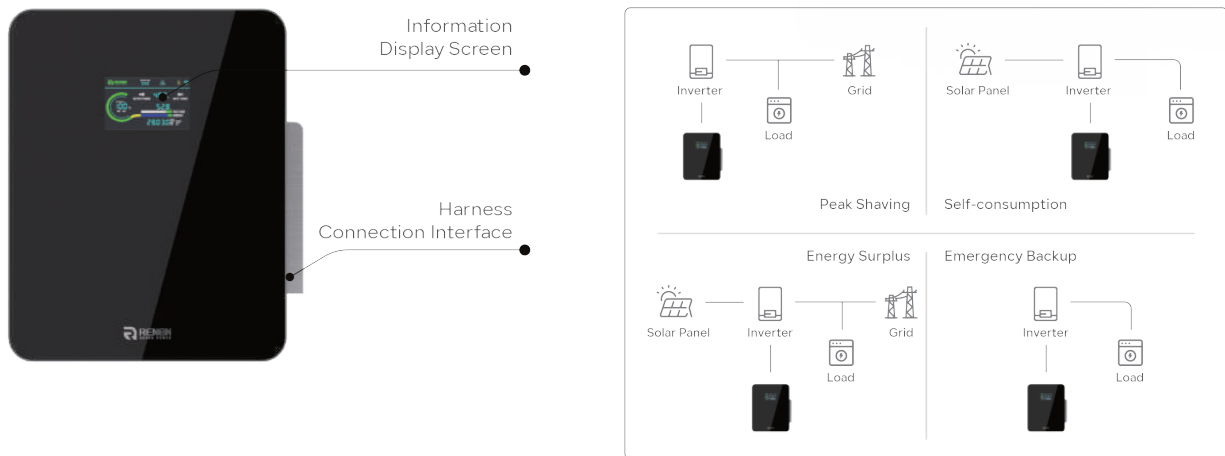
RENON

Information Display Screen

Harness Connection Interface

Inverter

Grid

Load

Peak Shaving

Solar Panel

Inverter

Load

Self-consumption

Energy Surplus

Solar Panel

Inverter

Grid

Load

Emergency Backup

Inverter

Load